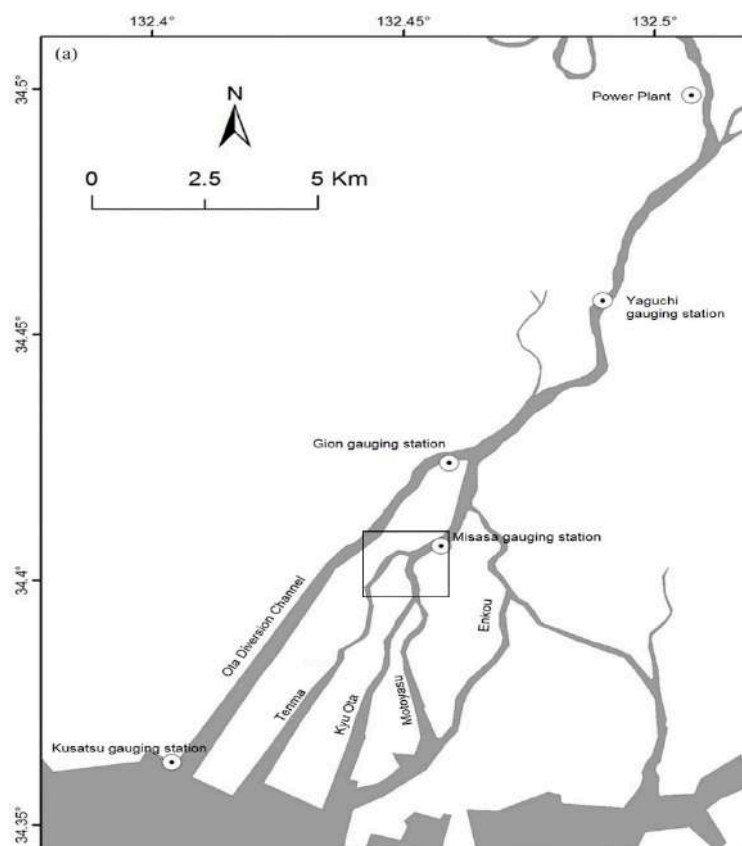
132.4°
132.45°
132.5°
(a)
34.5°
34.45°
34.4°
34.35°
N
0
2.5
5 Km
Power Plant
Yaguchi gauging station
Gion gauging station
Misasa gauging station
Ota Diversion Channel
Tenma
Kyu Ota
Motoyasu
Enkou
Kusatsu gauging station